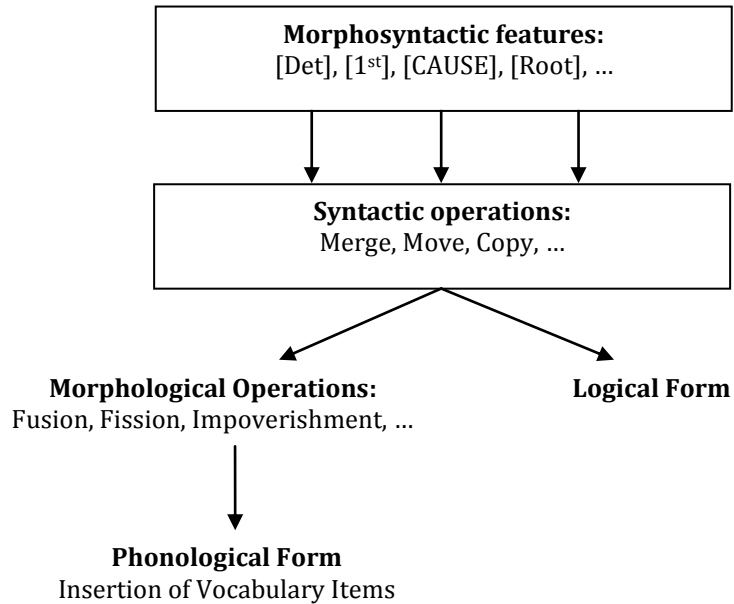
**Morphosyntactic features:**
[Det], [1$^{st}$], [CAUSE], [Root], …

**Syntactic operations:**
Merge, Move, Copy, …

**Morphological Operations:**
Fusion, Fission, Impoverishment, …

**Logical Form**

**Phonological Form**
Insertion of Vocabulary Items